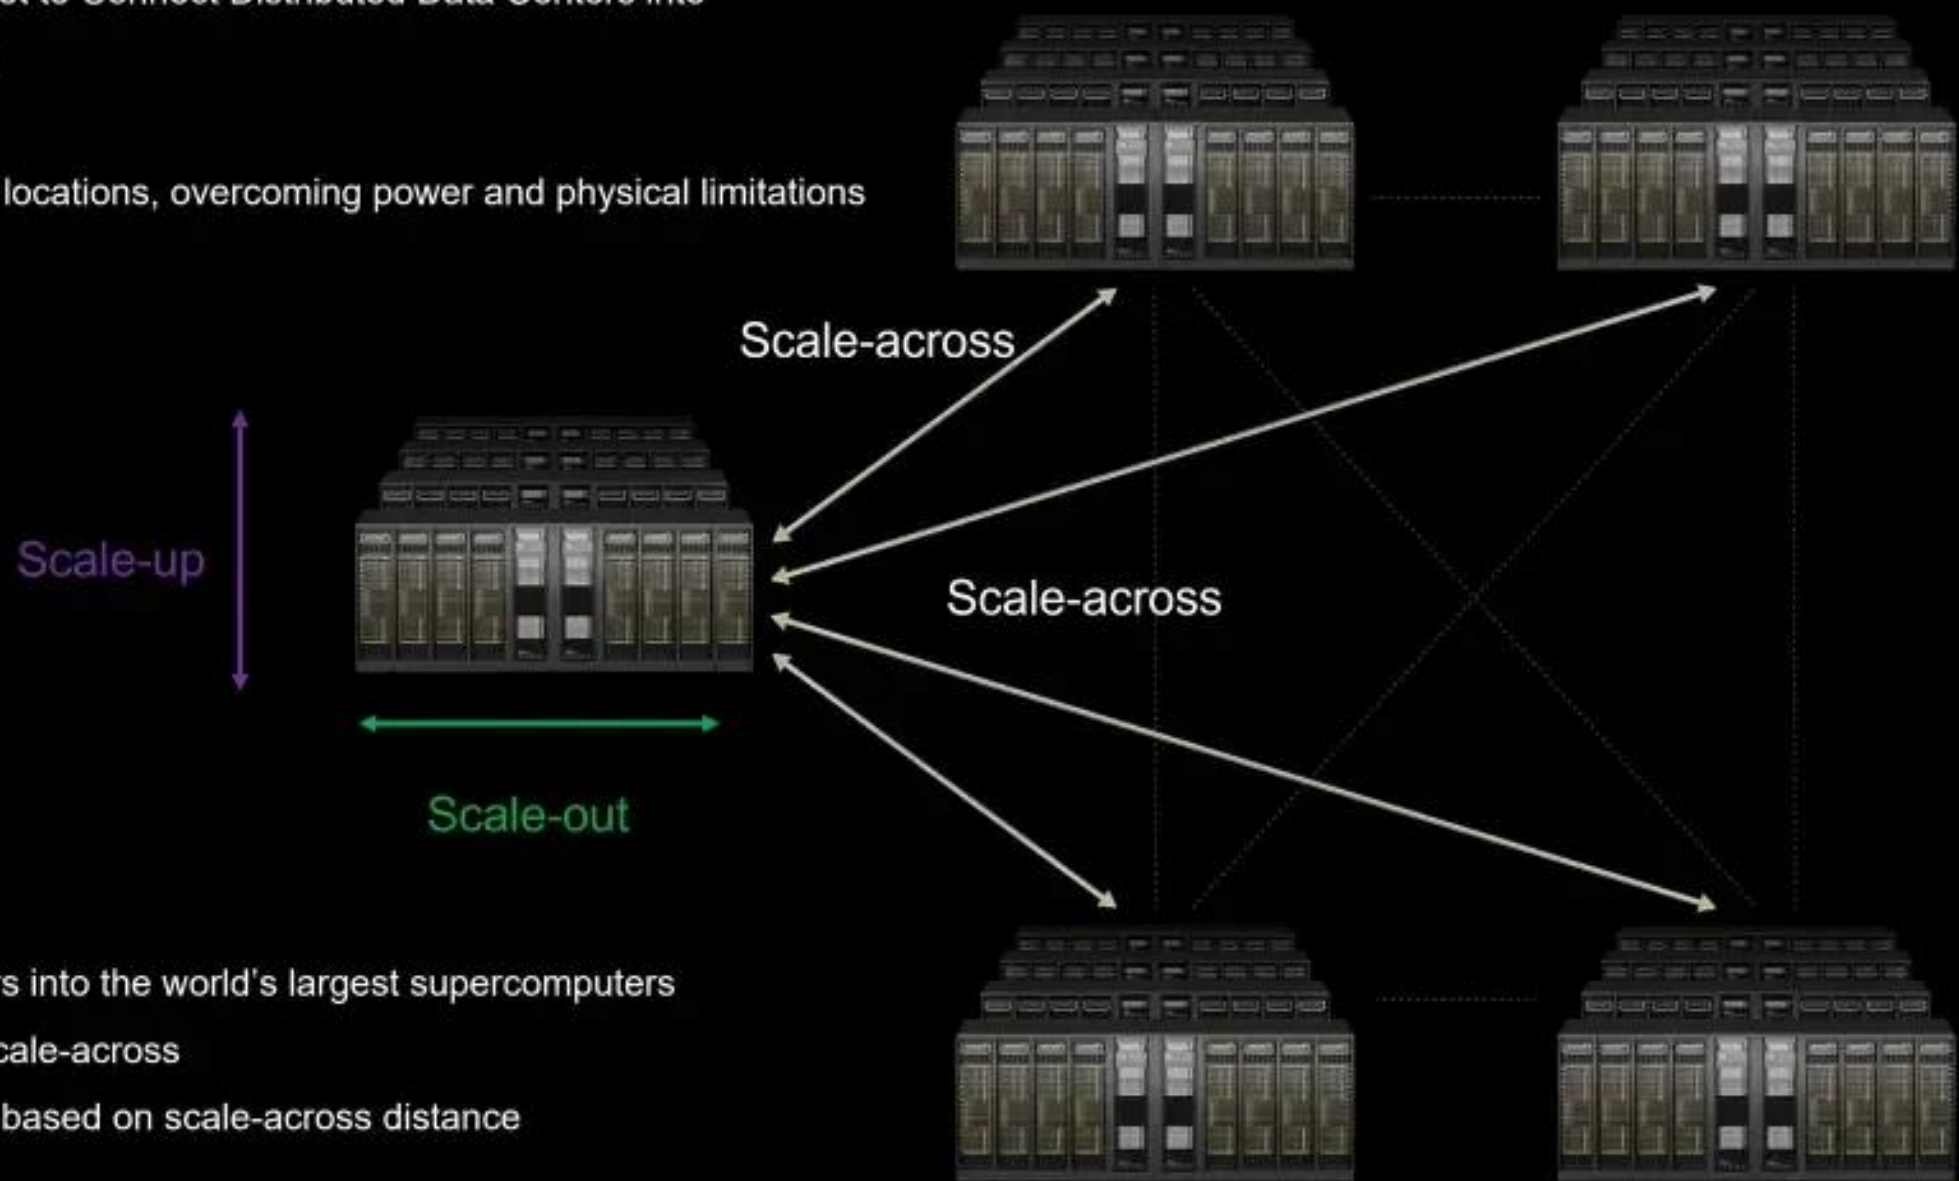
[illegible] to Connect Distributed Data Centers into

locations, overcoming power and physical limitations

Scale-across

Scale-up

Scale-across

Scale-out

s into the world's largest supercomputers

cale-across

based on scale-across distance